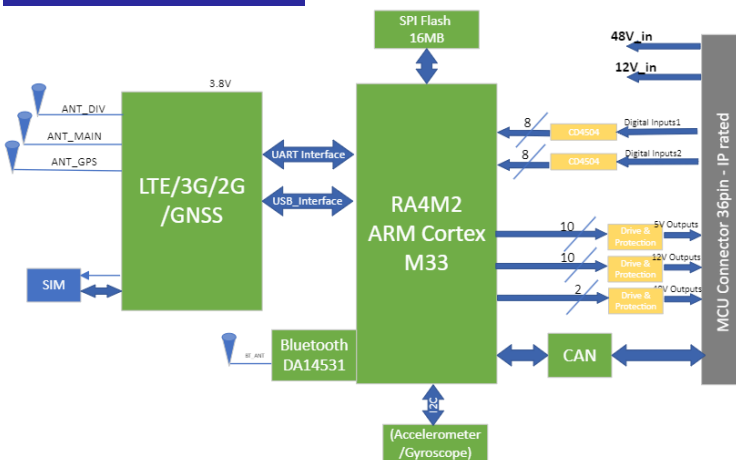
SPI Flash
16MB

48V_in

12V_in

3.8V

ANT_DIV

ANT_MAIN

ANT_GPS

LTE/3G/2G
/GNSS

UART Interface

USB_Interface

RA4M2
ARM Cortex
M33

8

CD4504

Digital Inputs1

8

CD4504

Digital Inputs2

MCU Connector 36pin - IP rated

10

Drive & Protection

5V Outputs

10

Drive & Protection

12V Outputs

2

Drive & Protection

48V Outputs

SIM

BT_ANT

Bluetooth
DA14531

CAN

I2C

(Accelerometer
/Gyroscope)